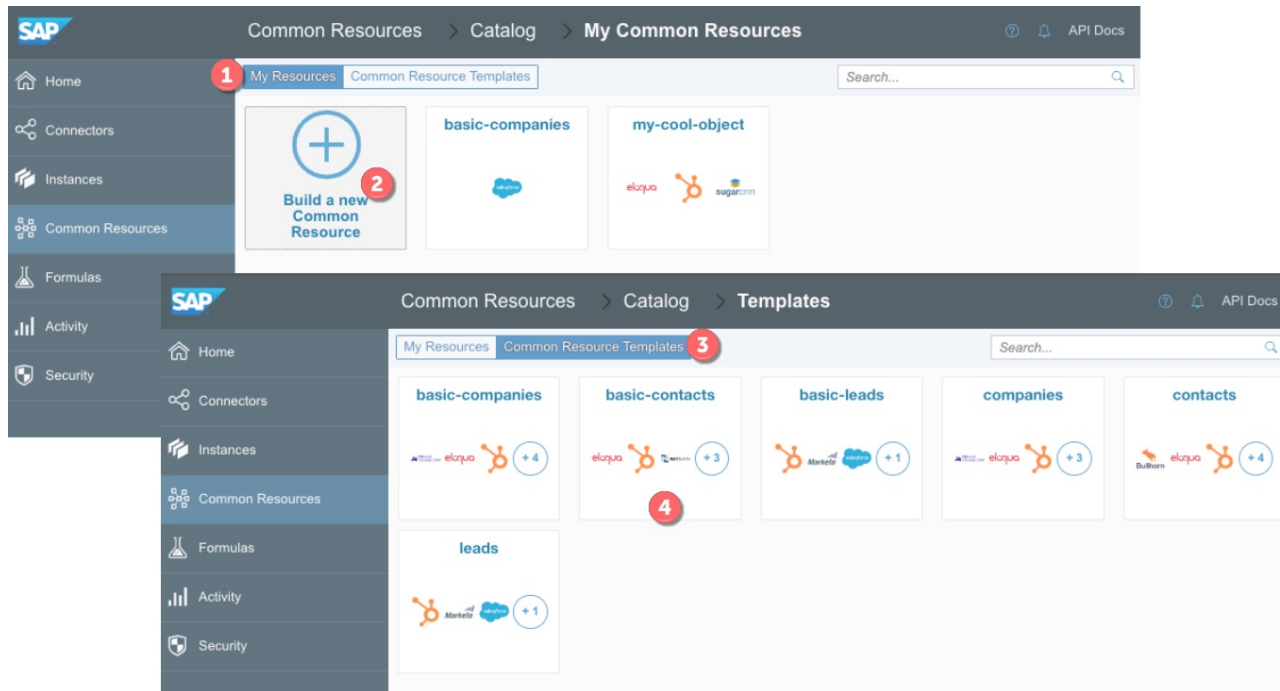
SAP

Common Resources > Catalog > My Common Resources

API Docs

Home
Connectors
Instances
Common Resources
Formulas
Activity
Security

1 My Resources Common Resource Templates

Search...

Build a new Common Resource 2

basic-companies

salesforce

my-cool-object

eloqua

sugarcrm

SAP

Common Resources > Catalog > Templates

API Docs

Home
Connectors
Instances
Common Resources
Formulas
Activity
Security

My Resources Common Resource Templates 3

Search...

basic-companies

eloqua

+ 4

basic-contacts

eloqua

+ 3

4

basic-leads

Marketo

salesforce

+ 1

companies

eloqua

+ 3

contacts

Bullhorn

eloqua

+ 4

leads

Marketo

salesforce

+ 1